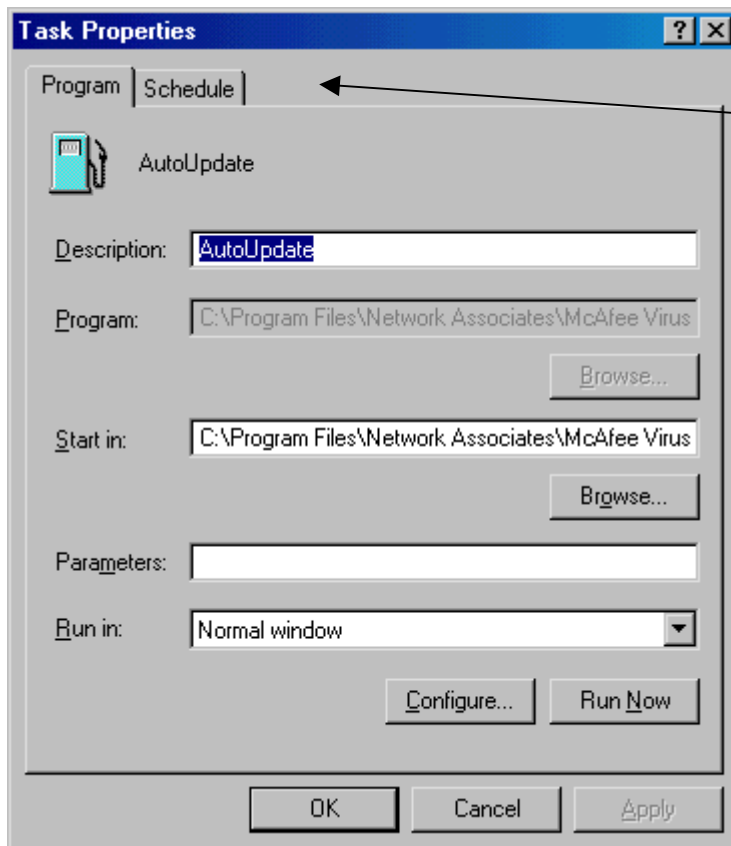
Task Properties
?
Program
Schedule
AutoUpdate
Description: AutoUpdate
Program: C:\Program Files\Network Associates\McAfee Virus
Browse...
Start in: C:\Program Files\Network Associates\McAfee Virus
Browse...
Parameters:
Run in: Normal window
Configure...
Run Now
OK
Cancel
Apply